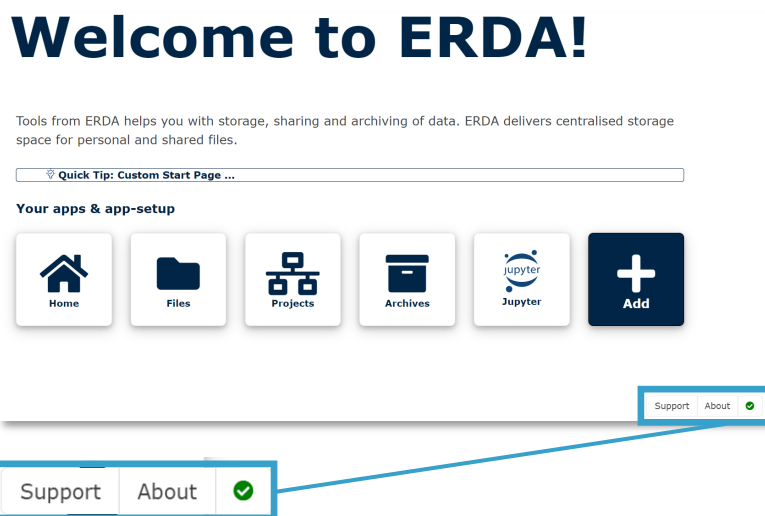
Welcome to ERDA!

Tools from ERDA helps you with storage, sharing and archiving of data. ERDA delivers centralised storage space for personal and shared files.

Quick Tip: Custom Start Page ...

Your apps & app-setup

Home

Files

Projects

Archives

jupyter

Jupyter

Add

Support About

Support About